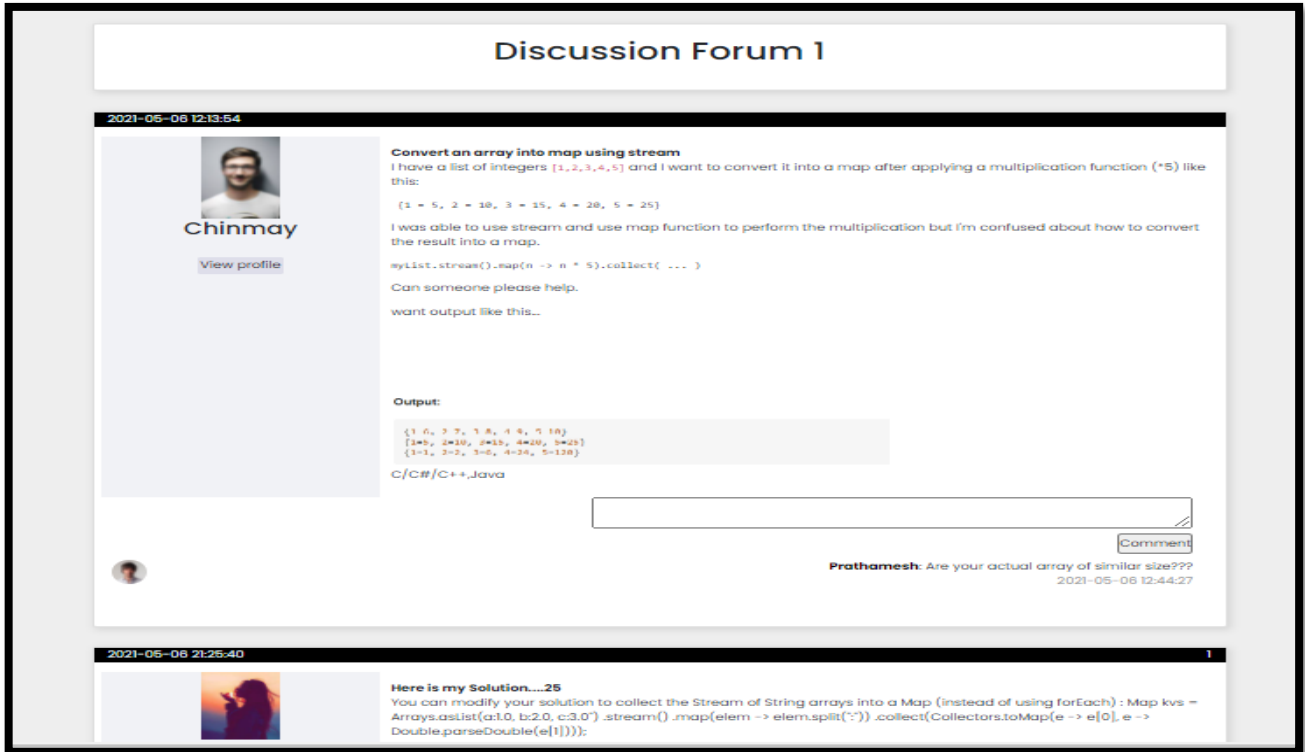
Discussion Forum 1

2021-05-06 12:13:54

Chinmay

View profile

Convert an array into map using stream

I have a list of integers [1,2,3,4,5] and I want to convert it into a map after applying a multiplication function (*5) like this:

{1 = 5, 2 = 10, 3 = 15, 4 = 20, 5 = 25}

I was able to use stream and use map function to perform the multiplication but I'm confused about how to convert the result into a map.

myList.stream().map(n -> n * 5).collect( ... )

Can someone please help.

want output like this...

Output:

{1 6, 2 7, 3 8, 4 9, 5 10}
{1=5, 2=10, 3=15, 4=20, 5=25}
{1=1, 2=2, 3=6, 4=24, 5=120}

C/C#/C++,Java

Comment

Prathamesh: Are your actual array of similar size???
2021-05-06 12:44:27

2021-05-06 21:25:40

1

Here is my Solution.....25

You can modify your solution to collect the Stream of String arrays into a Map (instead of using forEach) : Map kvs = Arrays.asList(a:1.0, b:2.0, c:3.0") .stream() .map(elem -> elem.split(":")) .collect(Collectors.toMap(e -> e[0], e -> Double.parseDouble(e[1])));